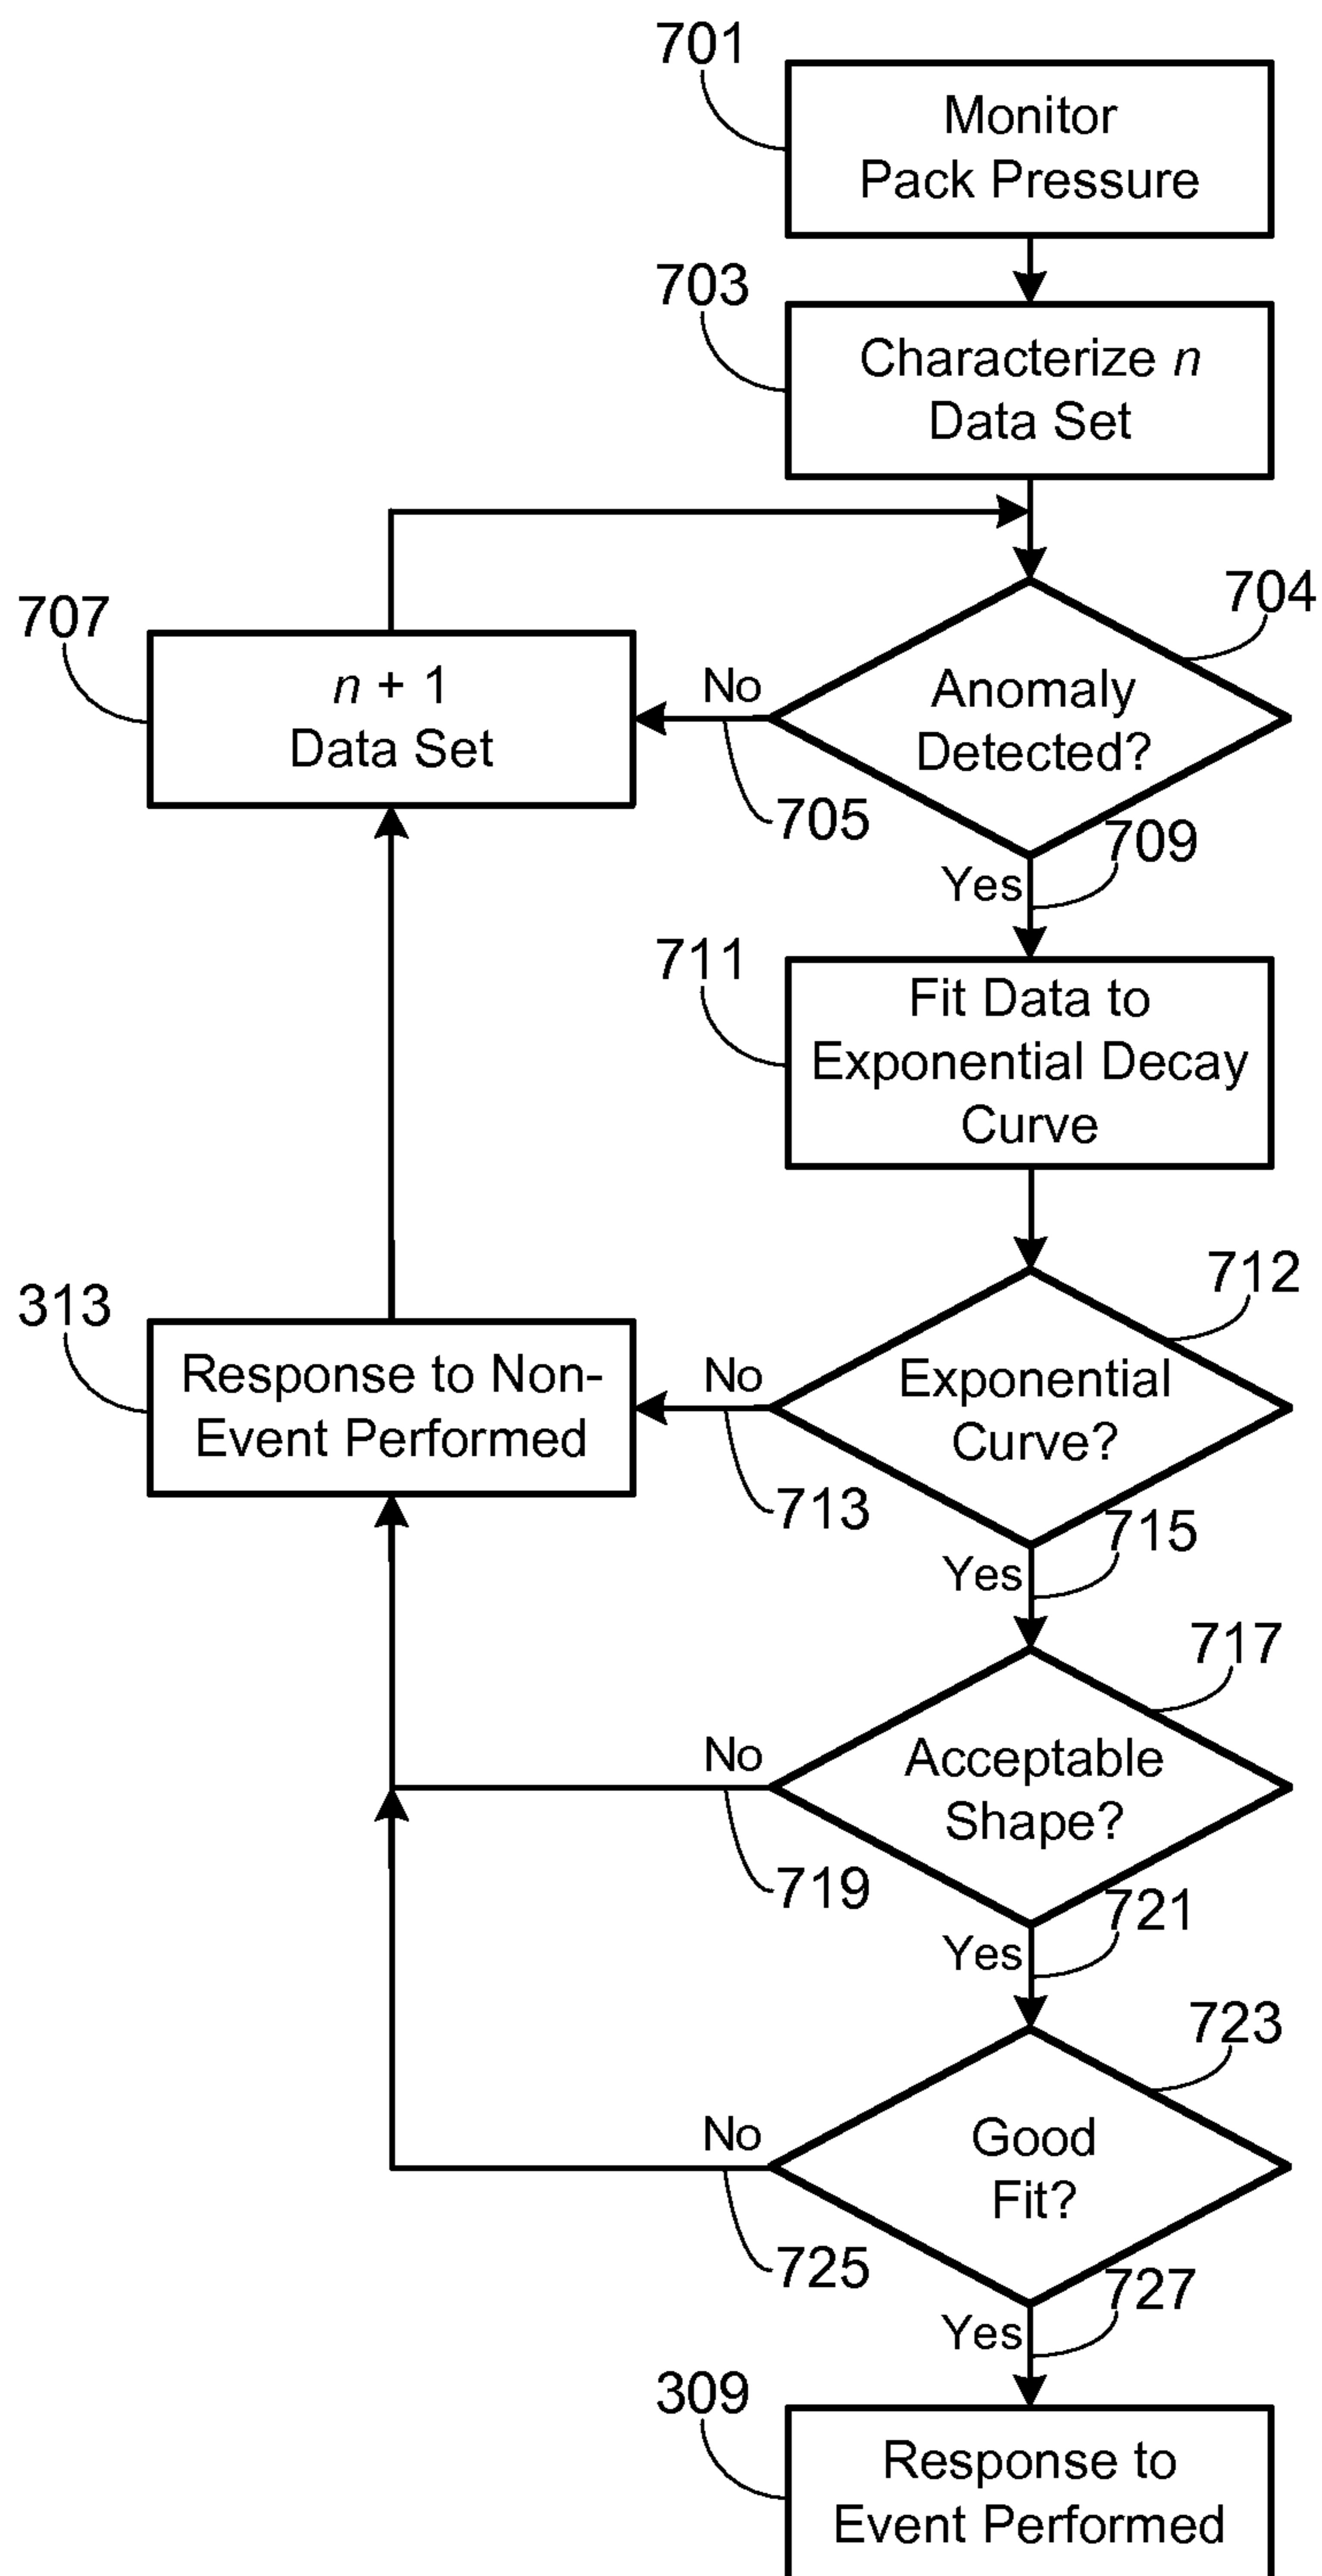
701

Monitor Pack Pressure

703

Characterize $n$ Data Set

704

Anomaly Detected?

No

705

707

$n + 1$ Data Set

Yes

709

711

Fit Data to Exponential Decay Curve

712

Exponential Curve?

No

713

313

Response to Non-Event Performed

Yes

715

717

Acceptable Shape?

No

719

Yes

721

723

Good Fit?

No

725

Yes

727

309

Response to Event Performed